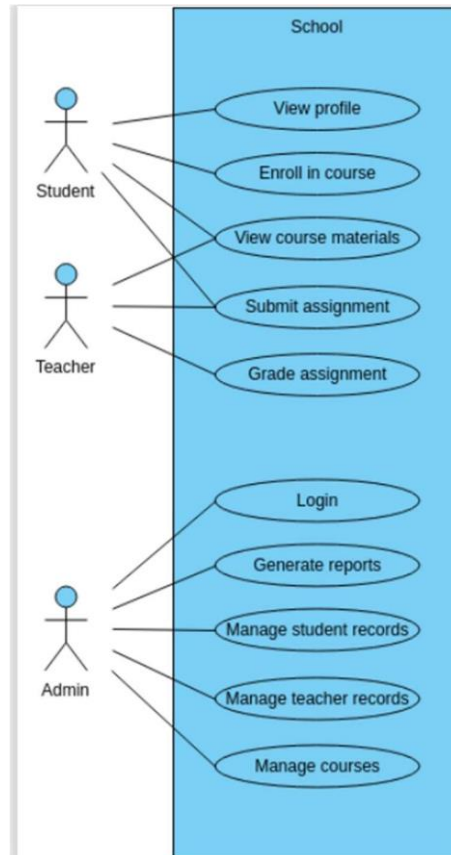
School

Student

Teacher

Admin

View profile

Enroll in course

View course materials

Submit assignment

Grade assignment

Login

Generate reports

Manage student records

Manage teacher records

Manage courses